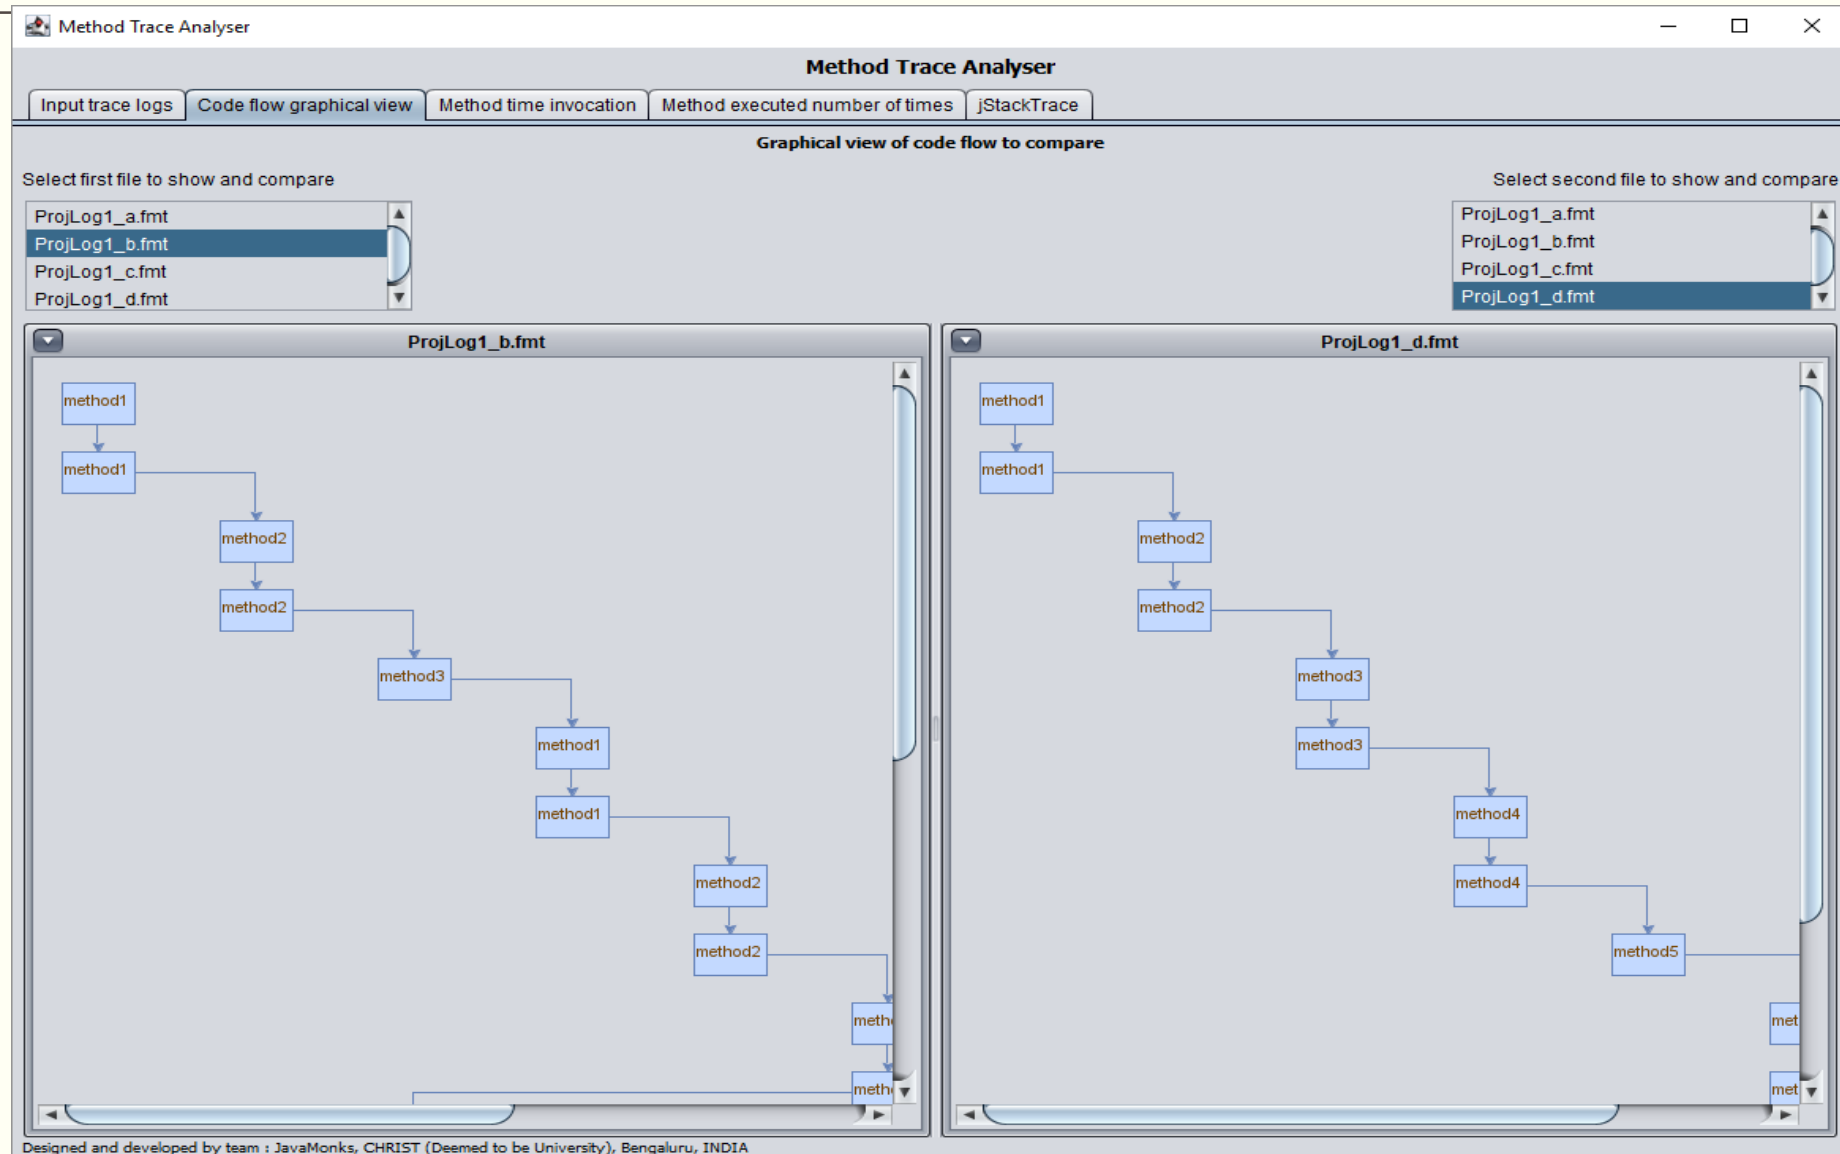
Method Trace Analyser

Method Trace Analyser

Input trace logs | Code flow graphical view | Method time invocation | Method executed number of times | jStackTrace

Graphical view of code flow to compare

Select first file to show and compare

ProjLog1_a.fmt
ProjLog1_b.fmt
ProjLog1_c.fmt
ProjLog1_d.fmt

Select second file to show and compare

ProjLog1_a.fmt
ProjLog1_b.fmt
ProjLog1_c.fmt
ProjLog1_d.fmt

ProjLog1_b.fmt

method1
method1
method2
method2
method3
method1
method1
method2
method2
meth
meth

ProjLog1_d.fmt

method1
method1
method2
method2
method3
method3
method4
method4
method5
met
met

Designed and developed by team : JavaMonks, CHRIST (Deemed to be University), Bengaluru, INDIA